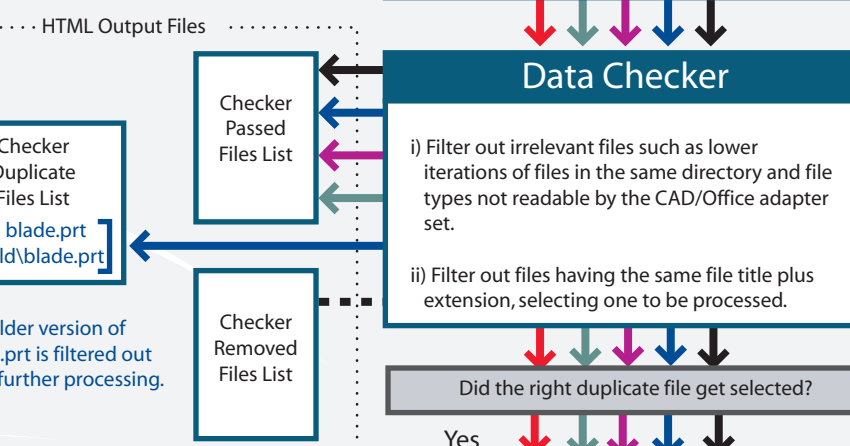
HTML Output Files

Checker
Duplicate
Files List

blade.prt
ld\blade.prt

lder version of
.prt is filtered out
further processing.

Checker
Passed
Files List

Checker
Removed
Files List

Data Checker

i) Filter out irrelevant files such as lower iterations of files in the same directory and file types not readable by the CAD/Office adapter set.

ii) Filter out files having the same file title plus extension, selecting one to be processed.

Did the right duplicate file get selected?

Yes